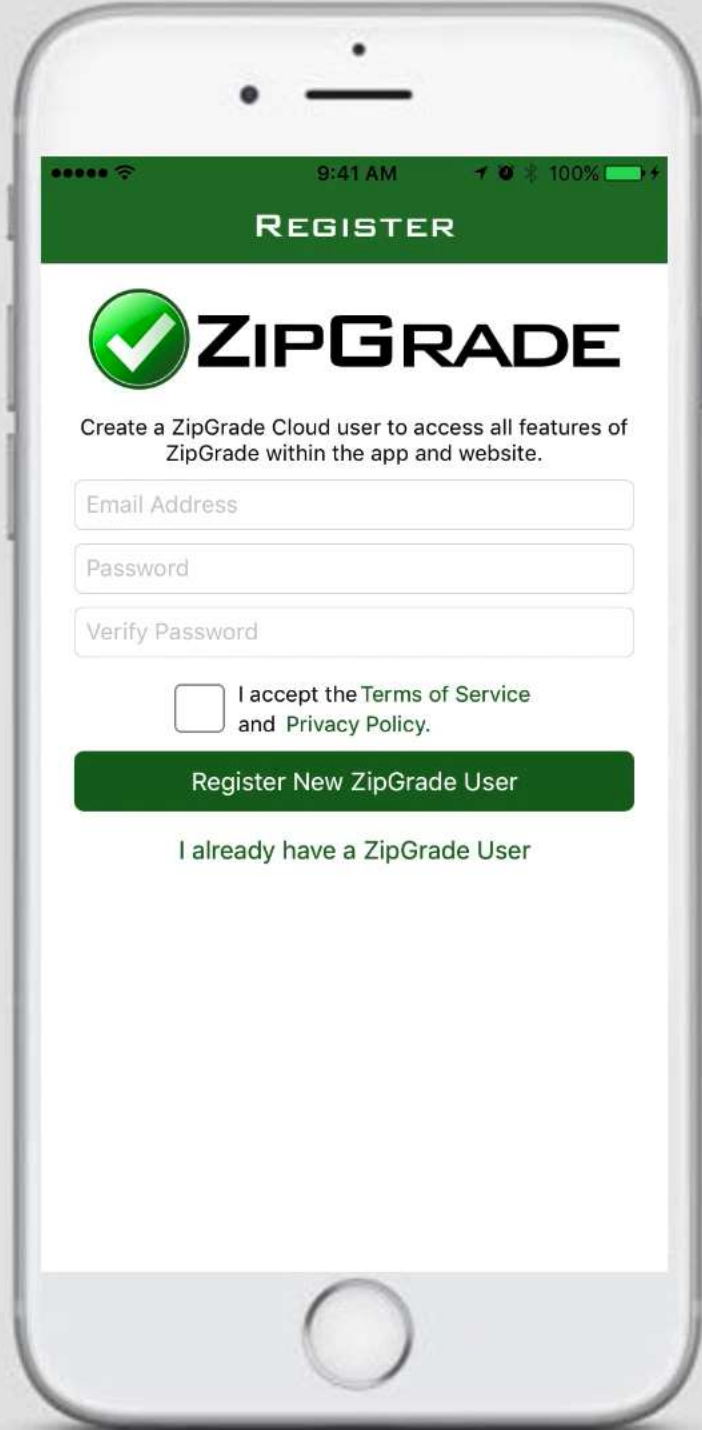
9:41 AM
100%

Register

ZipGrade

Create a ZipGrade Cloud user to access all features of ZipGrade within the app and website.

Email Address

Password

Verify Password

I accept the Terms of Service and Privacy Policy.

Register New ZipGrade User

I already have a ZipGrade User